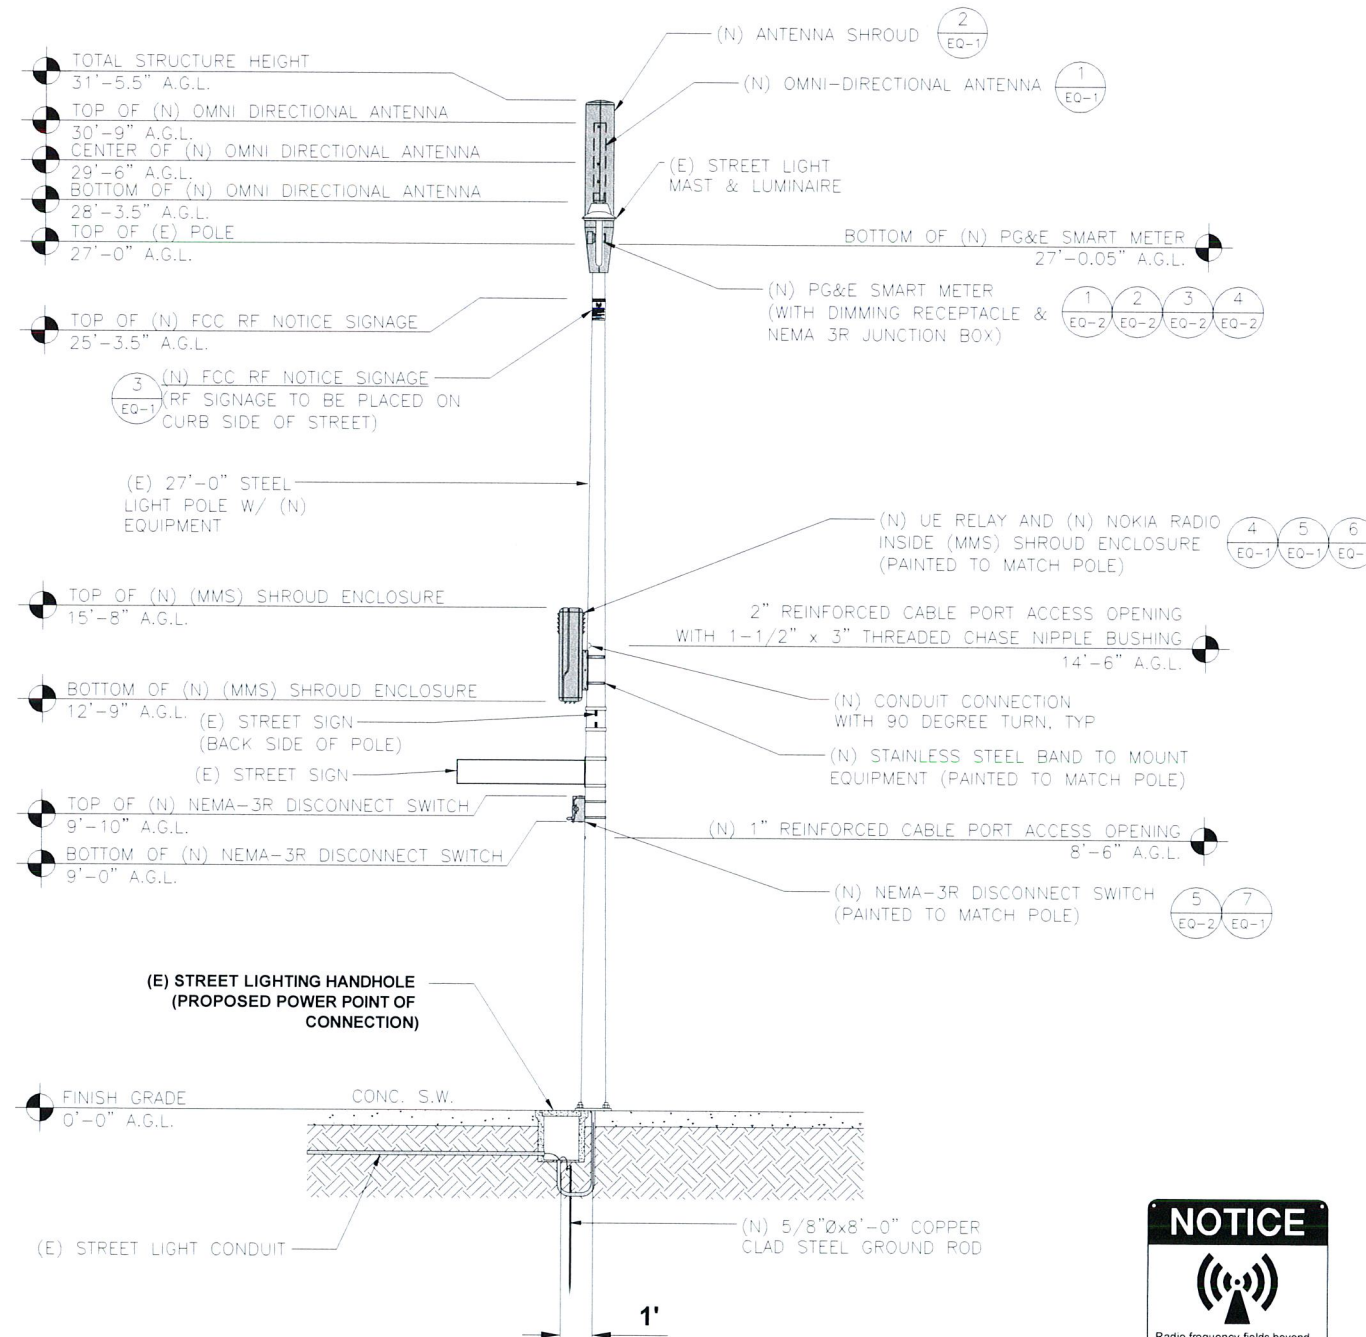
(N) ANTENNA SHROUD $\frac{2}{EQ-1}$

(N) OMNI-DIRECTIONAL ANTENNA $\frac{1}{EQ-1}$

TOTAL STRUCTURE HEIGHT
31'-5.5" A.G.L.

TOP OF (N) OMNI DIRECTIONAL ANTENNA
30'-9" A.G.L.

CENTER OF (N) OMNI DIRECTIONAL ANTENNA
29'-6" A.G.L.

BOTTOM OF (N) OMNI DIRECTIONAL ANTENNA
28'-3.5" A.G.L.

TOP OF (E) POLE
27'-0" A.G.L.

(E) STREET LIGHT MAST & LUMINAIRE

BOTTOM OF (N) PG&E SMART METER
27'-0.05" A.G.L.

(N) PG&E SMART METER (WITH DIMMING RECEPTACLE & NEMA 3R JUNCTION BOX) $\frac{1}{EQ-2}$ $\frac{2}{EQ-2}$ $\frac{3}{EQ-2}$ $\frac{4}{EQ-2}$

TOP OF (N) FCC RF NOTICE SIGNAGE
25'-3.5" A.G.L.

$\frac{3}{EQ-1}$ (N) FCC RF NOTICE SIGNAGE (RF SIGNAGE TO BE PLACED ON CURB SIDE OF STREET)

(E) 27'-0" STEEL LIGHT POLE W/ (N) EQUIPMENT

(N) UE RELAY AND (N) NOKIA RADIO INSIDE (MMS) SHROUD ENCLOSURE (PAINTED TO MATCH POLE) $\frac{4}{EQ-1}$ $\frac{5}{EQ-1}$ $\frac{6}{EQ-}$

TOP OF (N) (MMS) SHROUD ENCLOSURE
15'-8" A.G.L.

2" REINFORCED CABLE PORT ACCESS OPENING WITH 1-1/2" x 3" THREADED CHASE NIPPLE BUSHING
14'-6" A.G.L.

BOTTOM OF (N) (MMS) SHROUD ENCLOSURE
12'-9" A.G.L.

(E) STREET SIGN (BACK SIDE OF POLE)

(N) CONDUIT CONNECTION WITH 90 DEGREE TURN, TYP

(E) STREET SIGN

(N) STAINLESS STEEL BAND TO MOUNT EQUIPMENT (PAINTED TO MATCH POLE)

TOP OF (N) NEMA-3R DISCONNECT SWITCH
9'-10" A.G.L.

(N) 1" REINFORCED CABLE PORT ACCESS OPENING
8'-6" A.G.L.

BOTTOM OF (N) NEMA-3R DISCONNECT SWITCH
9'-0" A.G.L.

(N) NEMA-3R DISCONNECT SWITCH (PAINTED TO MATCH POLE) $\frac{5}{EQ-2}$ $\frac{7}{EQ-1}$

(E) STREET LIGHTING HANDHOLE (PROPOSED POWER POINT OF CONNECTION)

FINISH GRADE
0'-0" A.G.L.

CONC. S.W.

(E) STREET LIGHT CONDUIT

(N) 5/8"Øx8'-0" COPPER CLAD STEEL GROUND ROD

1'

NOTICE

Radio frequency fields beyond